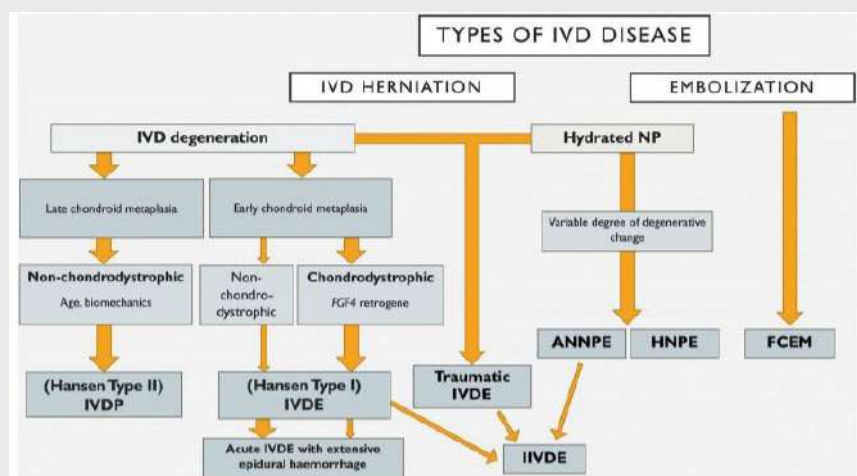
TYPES OF IVD DISEASE

IVD HERNIATION

EMBOLIZATION

IVD degeneration

Hydrated NP

Late chondroid metaplasia

Early chondroid metaplasia

Variable degree of degenerative change

Non-chondrodystrophic
Age, biomechanics

Non-chondrodystrophic

Chondrodystrophic
FGF4 retrogene

ANNPE

HNPE

FCEM

(Hansen Type II)
IVDP

(Hansen Type I)
IVDE

Traumatic
IVDE

Acute IVDE with extensive epidural haemorrhage

IIVDE